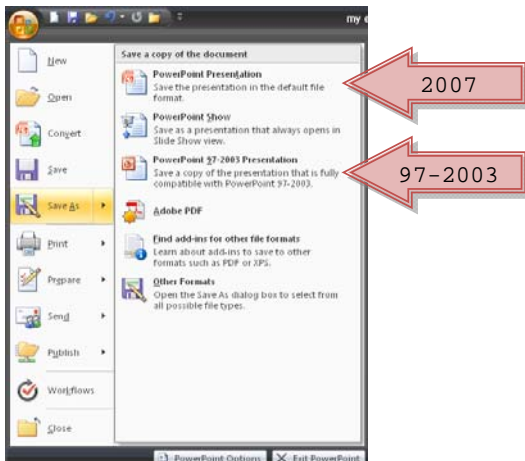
my

New
Open
Convert
Save
Save As
Print
Prepare
Send
Publish
Workflows
Close

Save a copy of the document

PowerPoint Presentation
Save the presentation in the default file format.

PowerPoint Show
Save as a presentation that always opens in Slide Show view.

PowerPoint 97-2003 Presentation
Save a copy of the presentation that is fully compatible with PowerPoint 97-2003.

Adobe PDF

Find add-ins for other file formats
Learn about add-ins to save to other formats such as PDF or XPS.

Other Formats
Open the Save As dialog box to select from all possible file types.

2007

97-2003

PowerPoint Options
Exit PowerPoint